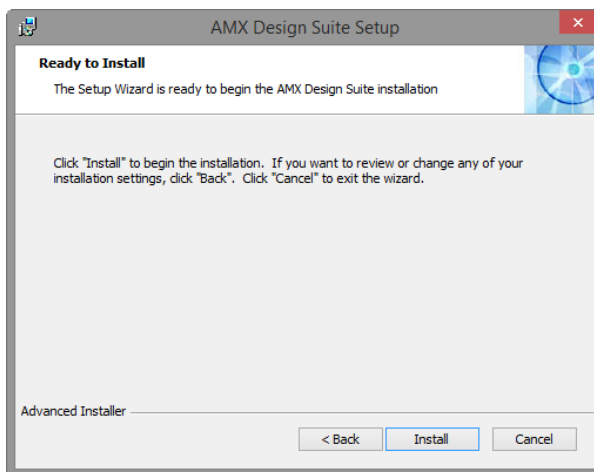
AMX Design Suite Setup

Ready to Install

The Setup Wizard is ready to begin the AMX Design Suite installation

Click "Install" to begin the installation. If you want to review or change any of your installation settings, click "Back". Click "Cancel" to exit the wizard.

Advanced Installer

< Back
Install
Cancel